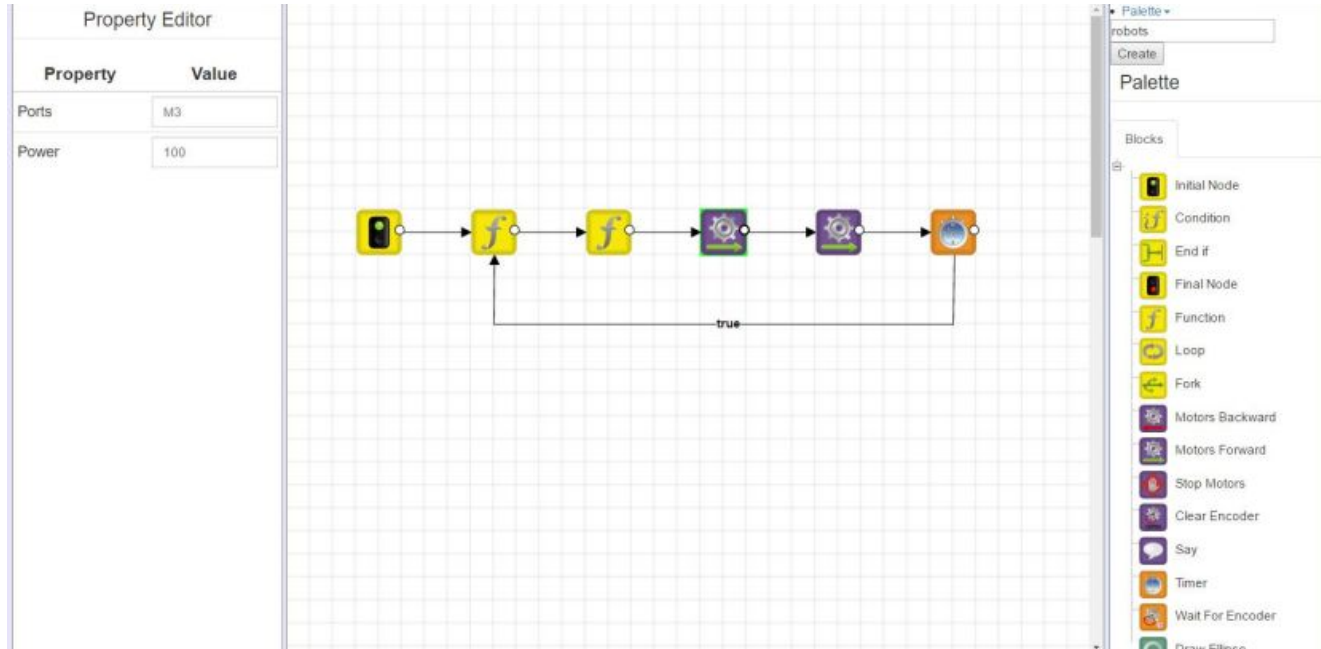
Property Editor

| Property | Value |
|---|---|
| Ports | M3 |
| Power | 100 |

true

Palette ▾
robots
Create
Palette

Blocks

Initial Node
Condition
End if
Final Node
Function
Loop
Fork
Motors Backward
Motors Forward
Stop Motors
Clear Encoder
Say
Timer
Wait For Encoder
Draw Ellipse